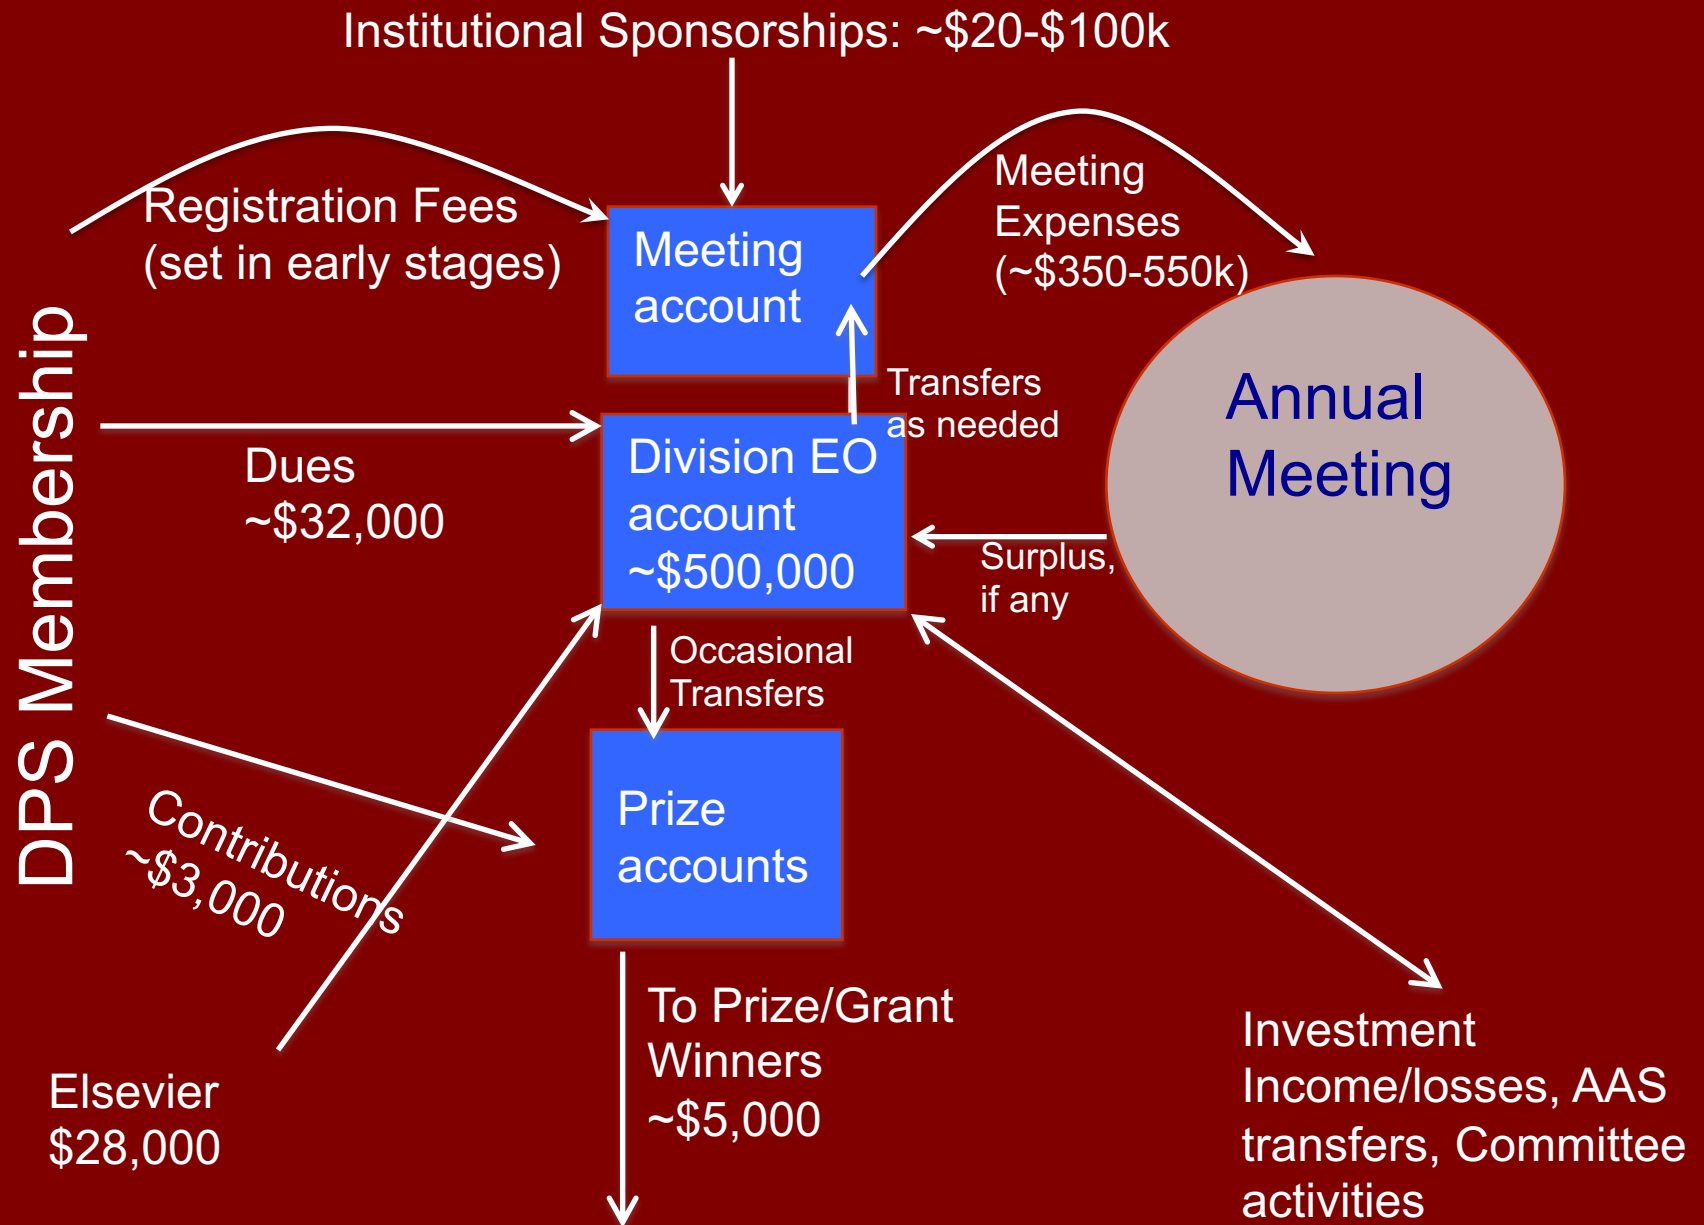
Institutional Sponsorships: ~\$20-\$100k

Registration Fees (set in early stages)

Meeting account

Meeting Expenses (~\$350-550k)

DPS Membership

Transfers as needed

Annual Meeting

Dues ~\$32,000

Division EO account ~\$500,000

Surplus, if any

Occasional Transfers

Prize accounts

Contributions ~\$3,000

To Prize/Grant Winners ~\$5,000

Elsevier \$28,000

Investment Income/losses, AAS transfers, Committee activities